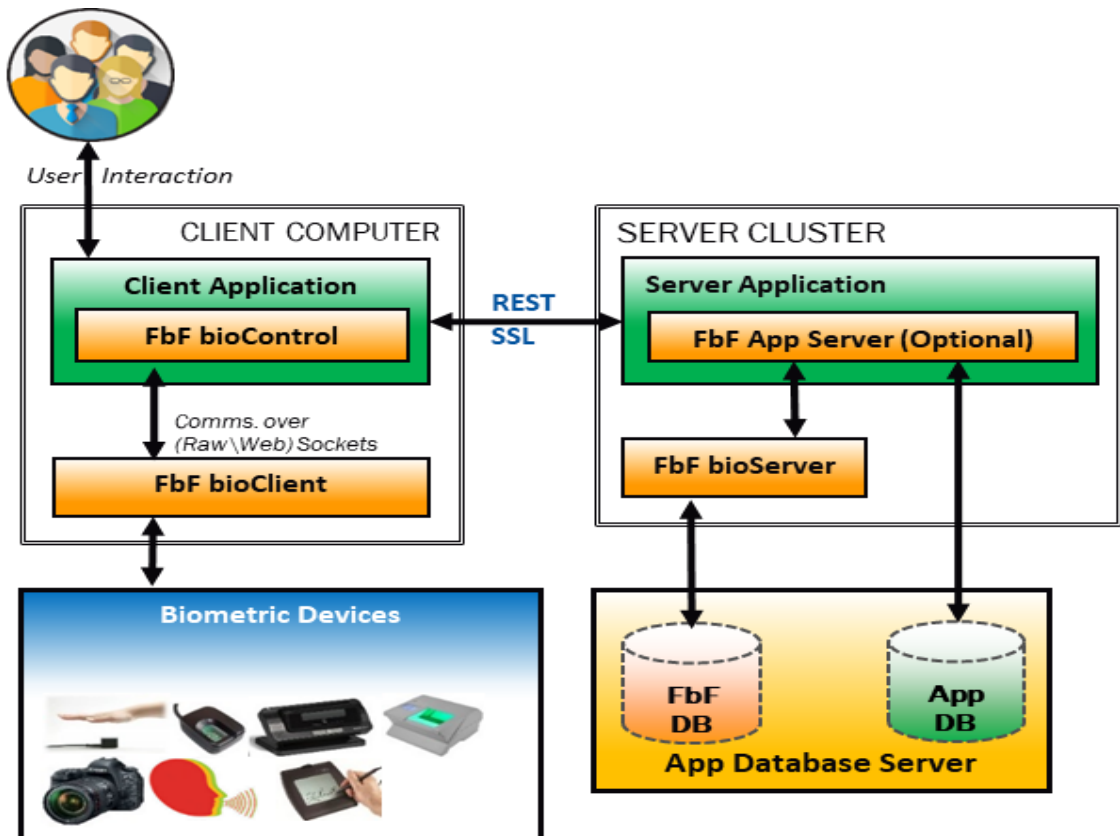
User Interaction

CLIENT COMPUTER

Client Application

FbF bioControl

Comms. over (Raw\Web) Sockets

FbF bioClient

REST
SSL

SERVER CLUSTER

Server Application

FbF App Server (Optional)

FbF bioServer

Biometric Devices

FbF DB

App DB

App Database Server